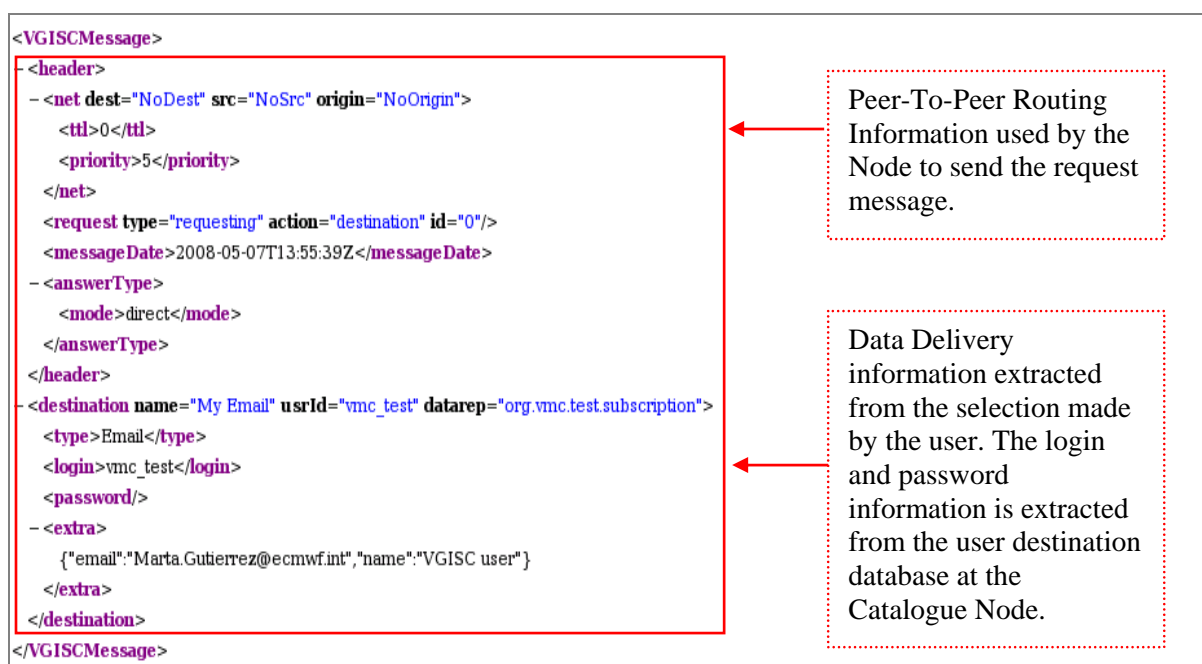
<VGISCMessage>
- <header>
- <net dest="NoDest" src="NoSrc" origin="NoOrigin">
<ttl>0</ttl>
<priority>5</priority>
</net>
<request type="requesting" action="destination" id="0"/>
<messageDate>2008-05-07T13:55:39Z</messageDate>
- <answerType>
<mode>direct</mode>
</answerType>
</header>
- <destination name="My Email" usrId="vmc_test" datarep="org.vmc.test.subscription">
<type>Email</type>
<login>vmc_test</login>
<password/>
- <extra>
{"email":"Marta.Gutierrez@ecmwf.int","name":"VGISC user"}
</extra>
</destination>
</VGISCMessage>

Peer-To-Peer Routing Information used by the Node to send the request message.

Data Delivery information extracted from the selection made by the user. The login and password information is extracted from the user destination database at the Catalogue Node.